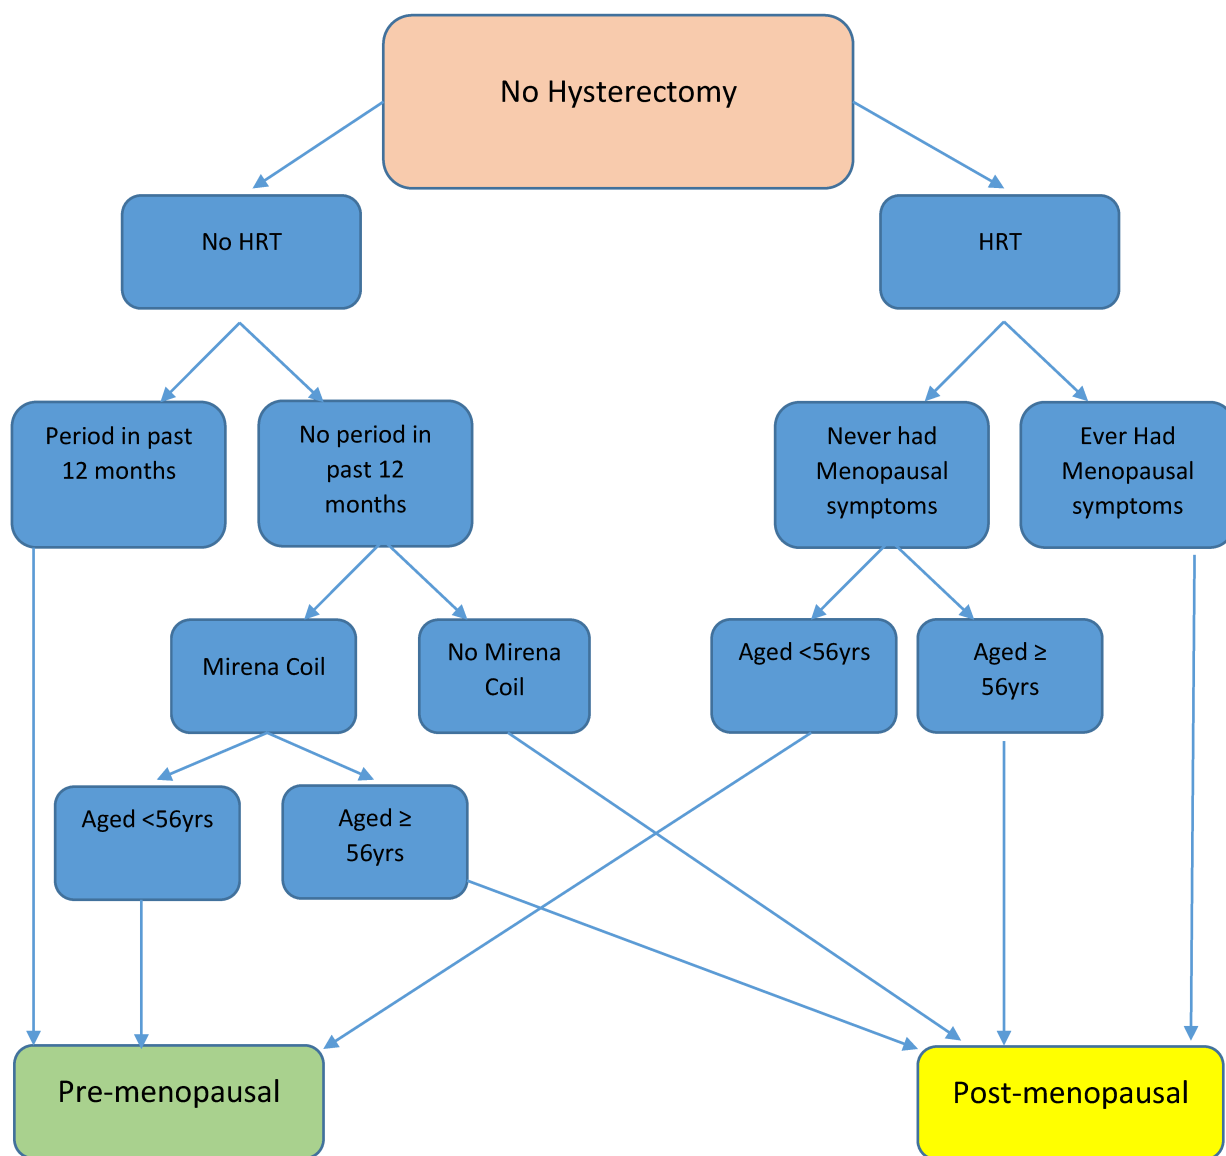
No Hysterectomy

No HRT

HRT

Period in past 12 months

No period in past 12 months

Never had Menopausal symptoms

Ever Had Menopausal symptoms

Mirena Coil

No Mirena Coil

Aged <56yrs

Aged ≥ 56yrs

Aged <56yrs

Aged ≥ 56yrs

Pre-menopausal

Post-menopausal